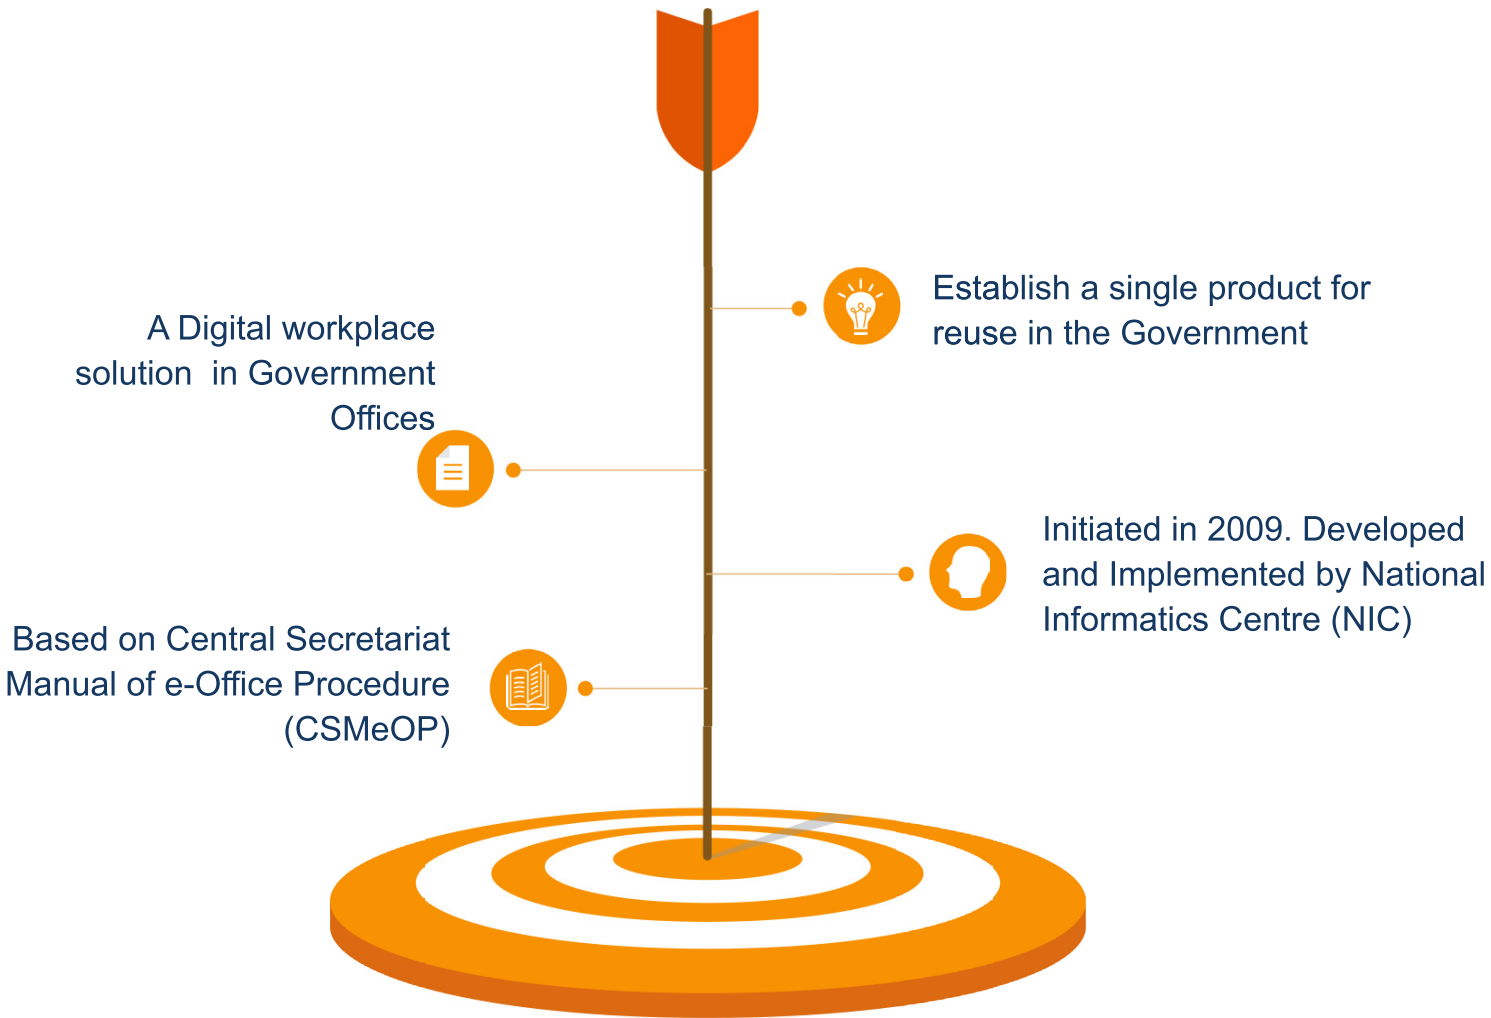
Establish a single product for reuse in the Government

A Digital workplace solution in Government Offices

Initiated in 2009. Developed and Implemented by National Informatics Centre (NIC)

Based on Central Secretariat Manual of e-Office Procedure (CSMeOP)